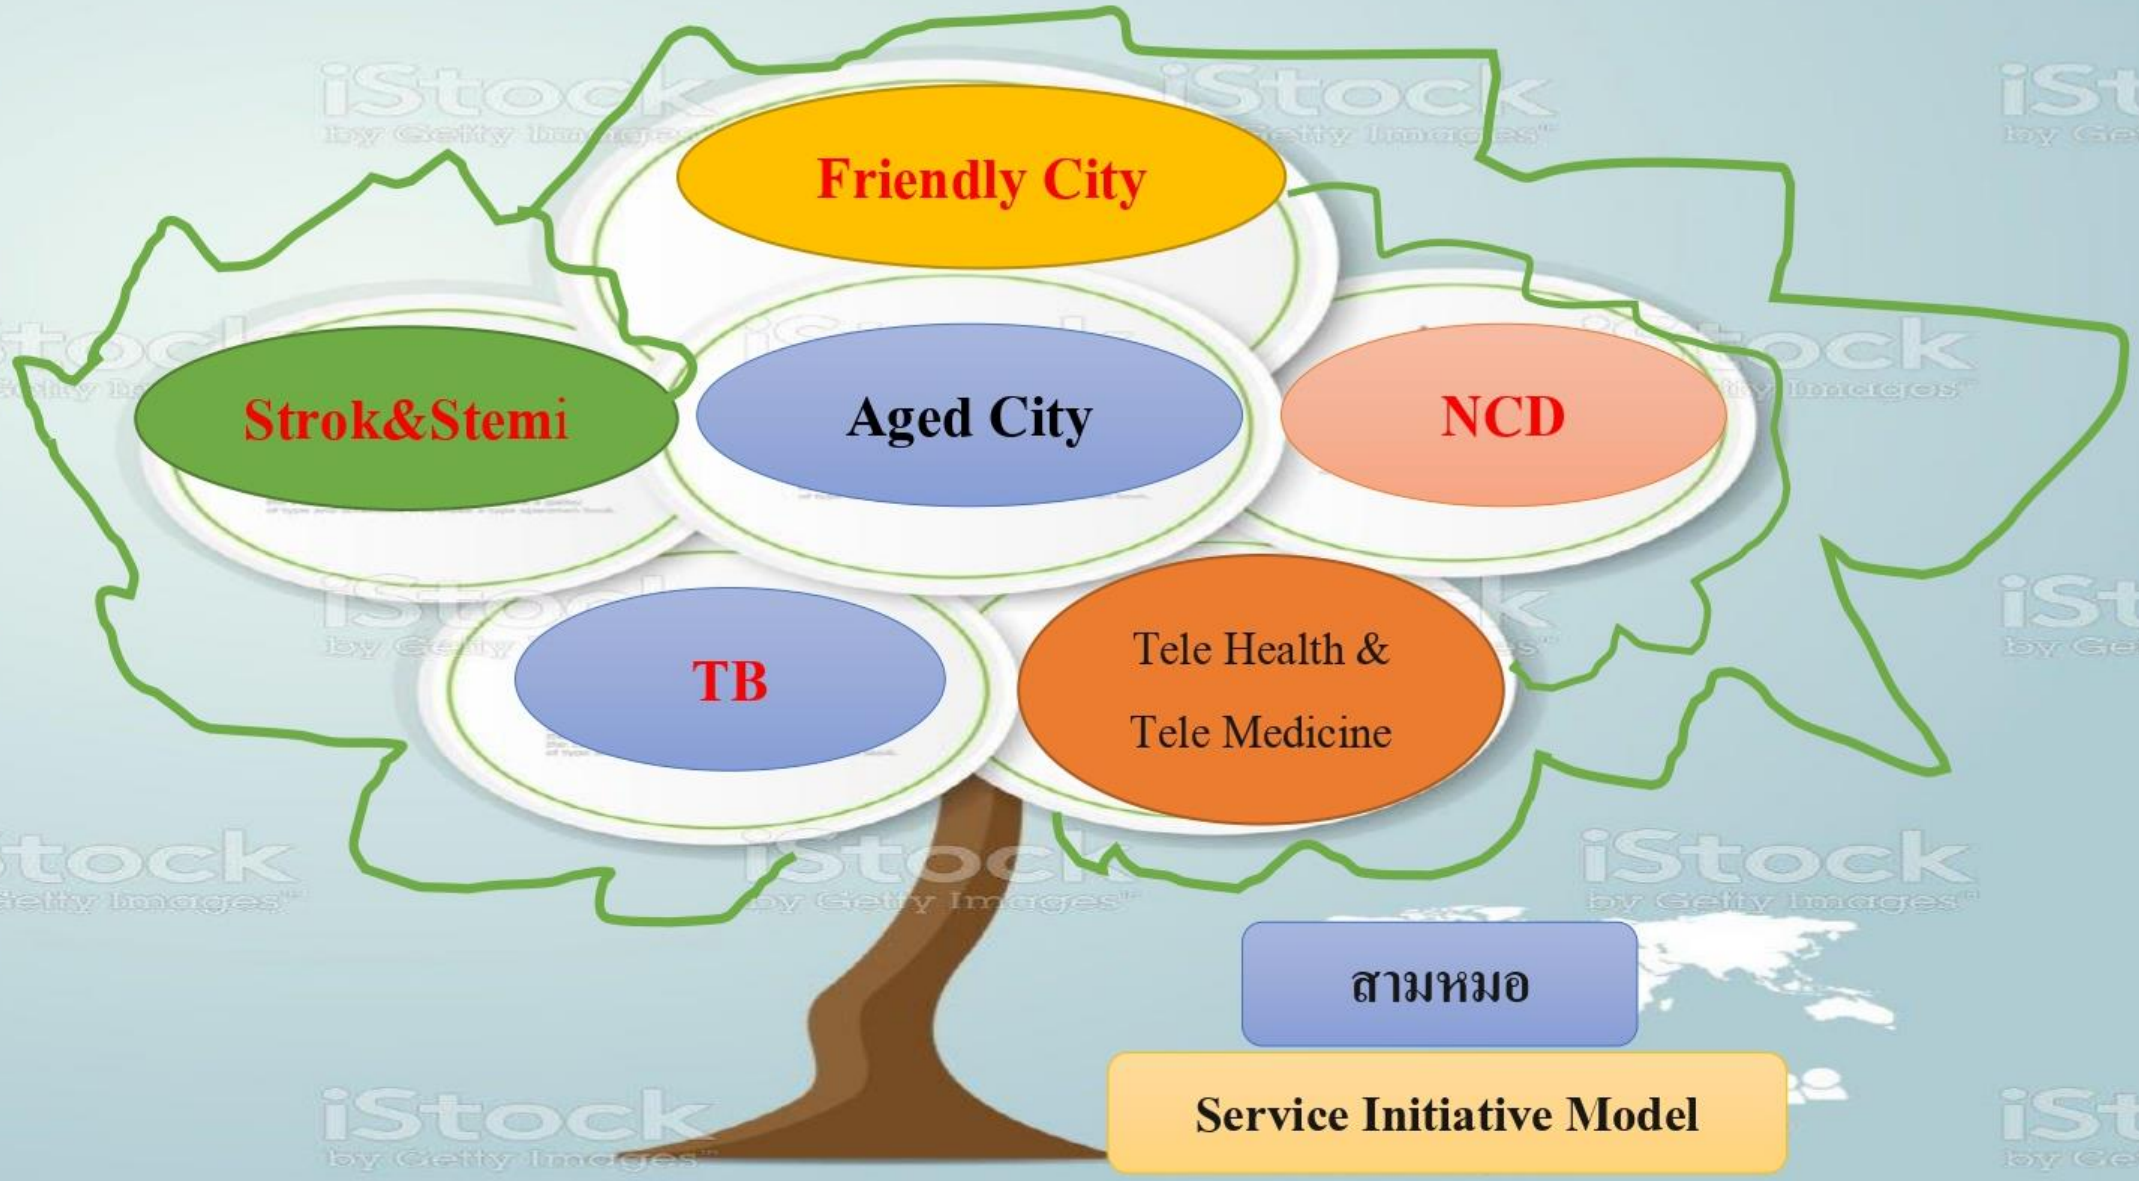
Friendly City

Strok&Stemi

Aged City

NCD

TB

Tele Health &
Tele Medicine

สามหมอ

Service Initiative Model

iStock by Getty Images

iStock by Getty Images

iStock by Getty Images

iStock by Getty Images

iStock by Getty Images

iStock by Getty Images

iStock by Getty Images

iStock by Getty Images